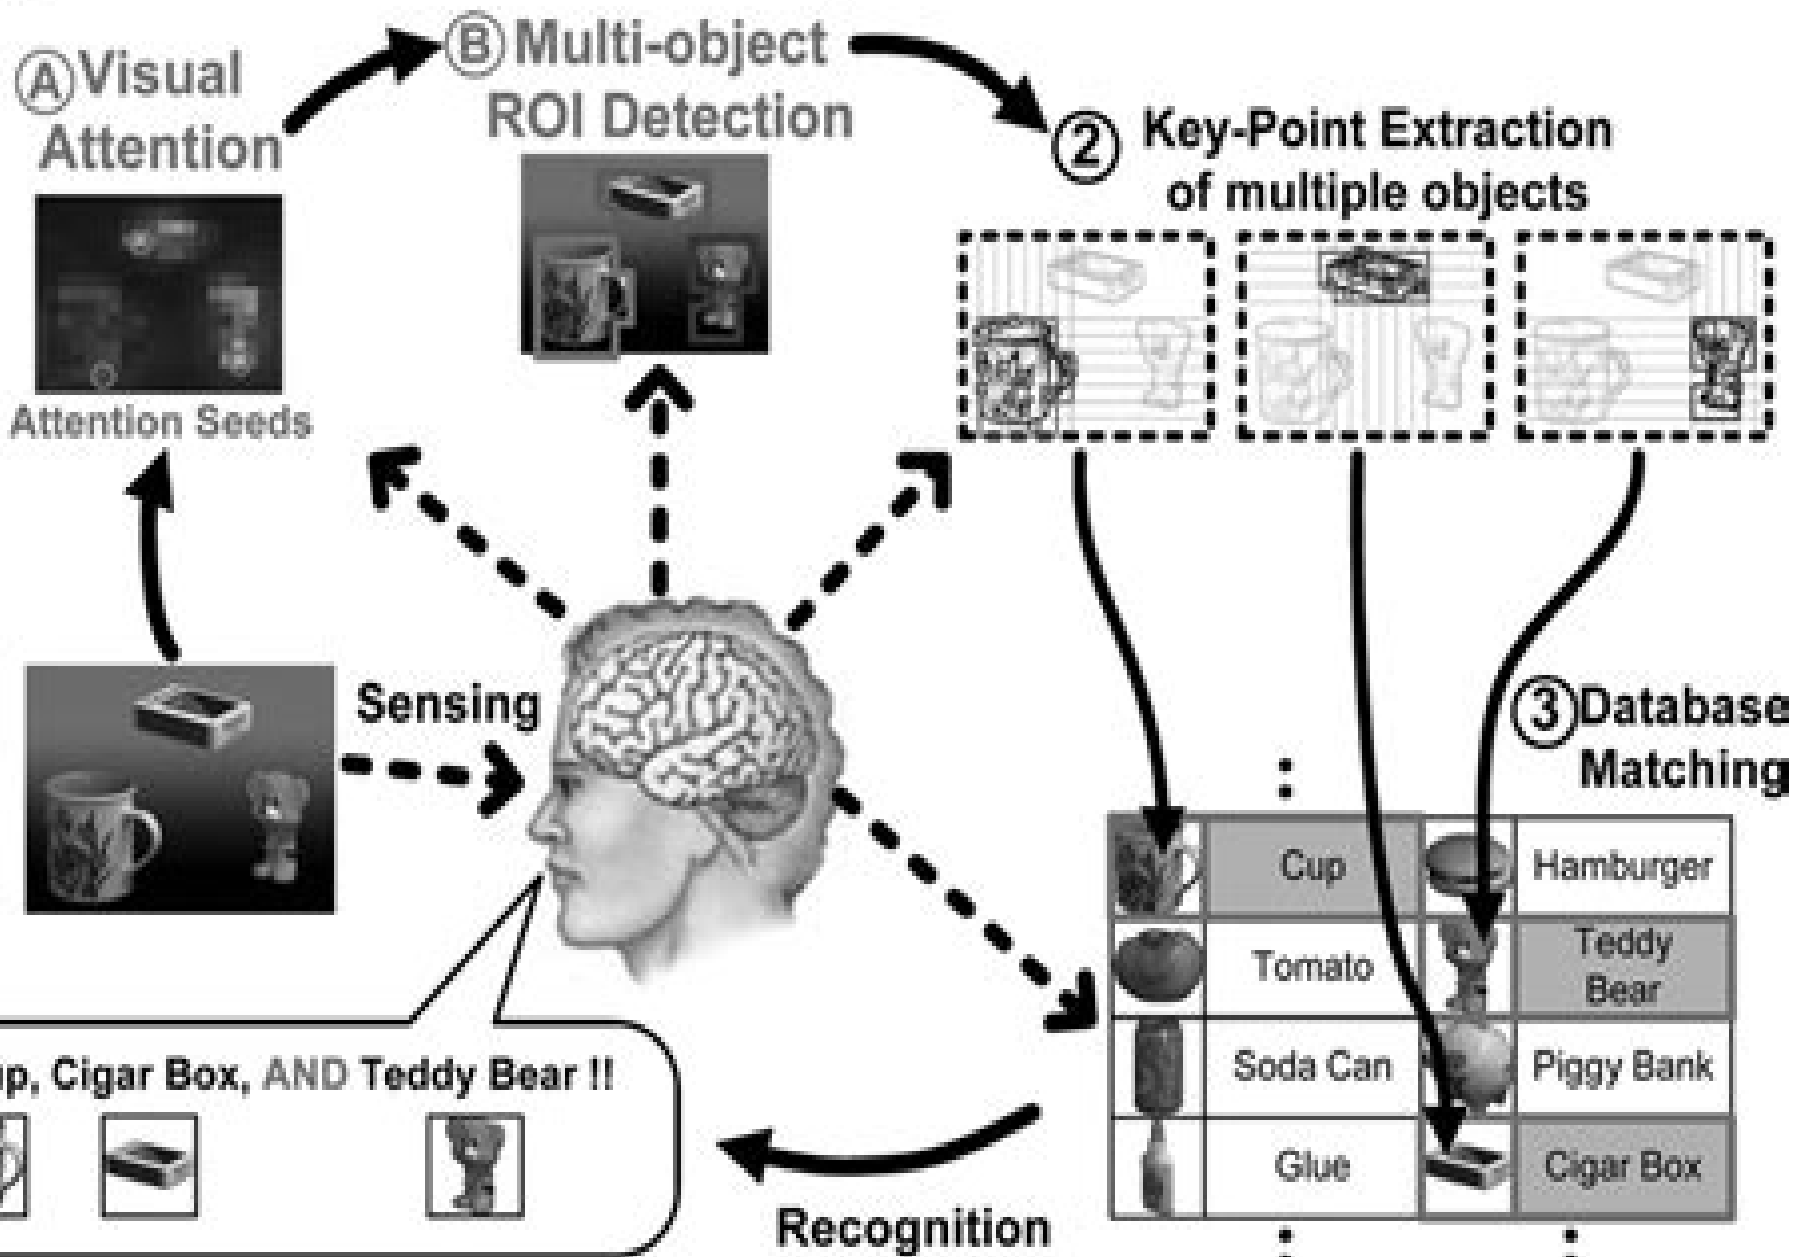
Ⓐ Visual Attention

Attention Seeds

Ⓑ Multi-object ROI Detection

② Key-Point Extraction of multiple objects

Sensing

③ Database Matching

:

| | Cup | | Hamburger |
|---|---|---|---|
| | Tomato | | Teddy Bear |
| | Soda Can | | Piggy Bank |
| | Glue | | Cigar Box |

:

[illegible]p, Cigar Box, AND Teddy Bear !!

Recognition